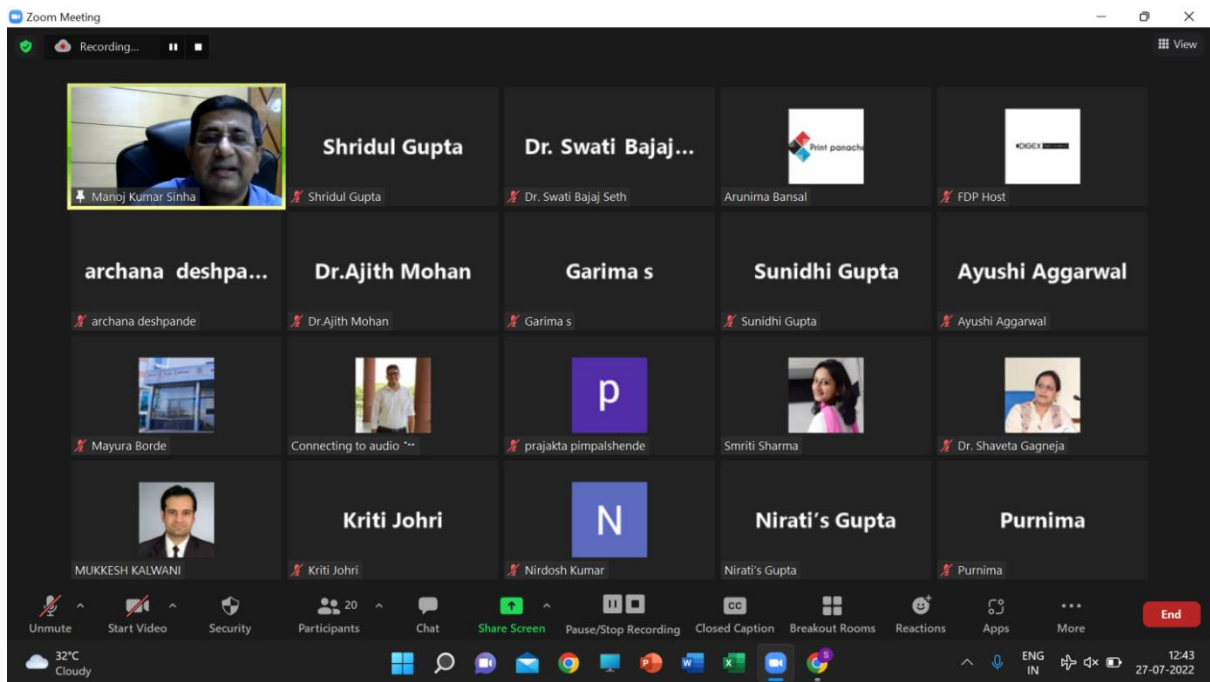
Zoom Meeting

Recording...

View

Manoj Kumar Sinha

Shridul Gupta

Shridul Gupta

Dr. Swati Bajaj...

Dr. Swati Bajaj Seth

Print panache

Arunima Bansal

DIGEX

FDP Host

archana deshpa...

archana deshpande

Dr.Ajith Mohan

Dr.Ajith Mohan

Garima s

Garima s

Sunidhi Gupta

Sunidhi Gupta

Ayushi Aggarwal

Ayushi Aggarwal

Mayura Borde

Connecting to audio ...

p

prajakta pimpalshende

Smriti Sharma

Dr. Shaveta Gagneja

MUKKESH KALWANI

Kriti Johri

Kriti Johri

N

Nirdosh Kumar

Nirati's Gupta

Nirati's Gupta

Purnima

Purnima

Unmute

Start Video

Security

20

Participants

Chat

Share Screen

Pause/Stop Recording

CC

Closed Caption

Breakout Rooms

Reactions

Apps

More

End

32°C
Cloudy

ENG
IN

12:43
27-07-2022